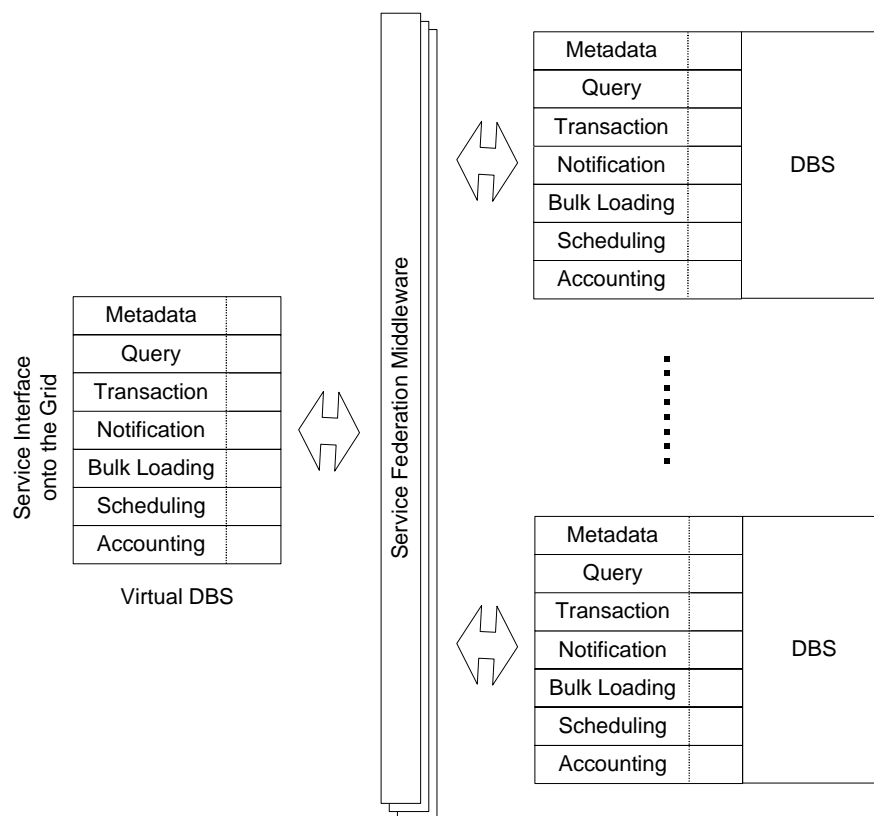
Service Interface onto the Grid

Metadata
Query
Transaction
Notification
Bulk Loading
Scheduling
Accounting

Virtual DBS

Service Federation Middleware

Metadata
Query
Transaction
Notification
Bulk Loading
Scheduling
Accounting

DBS

Metadata
Query
Transaction
Notification
Bulk Loading
Scheduling
Accounting

DBS